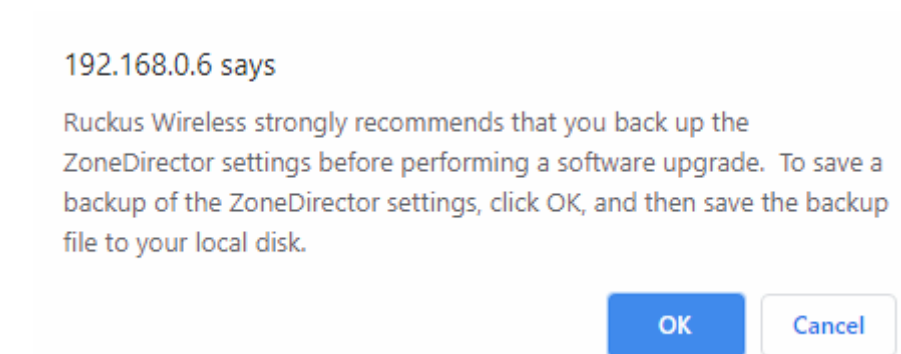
192.168.0.6 says

Ruckus Wireless strongly recommends that you back up the ZoneDirector settings before performing a software upgrade. To save a backup of the ZoneDirector settings, click OK, and then save the backup file to your local disk.

OK

Cancel